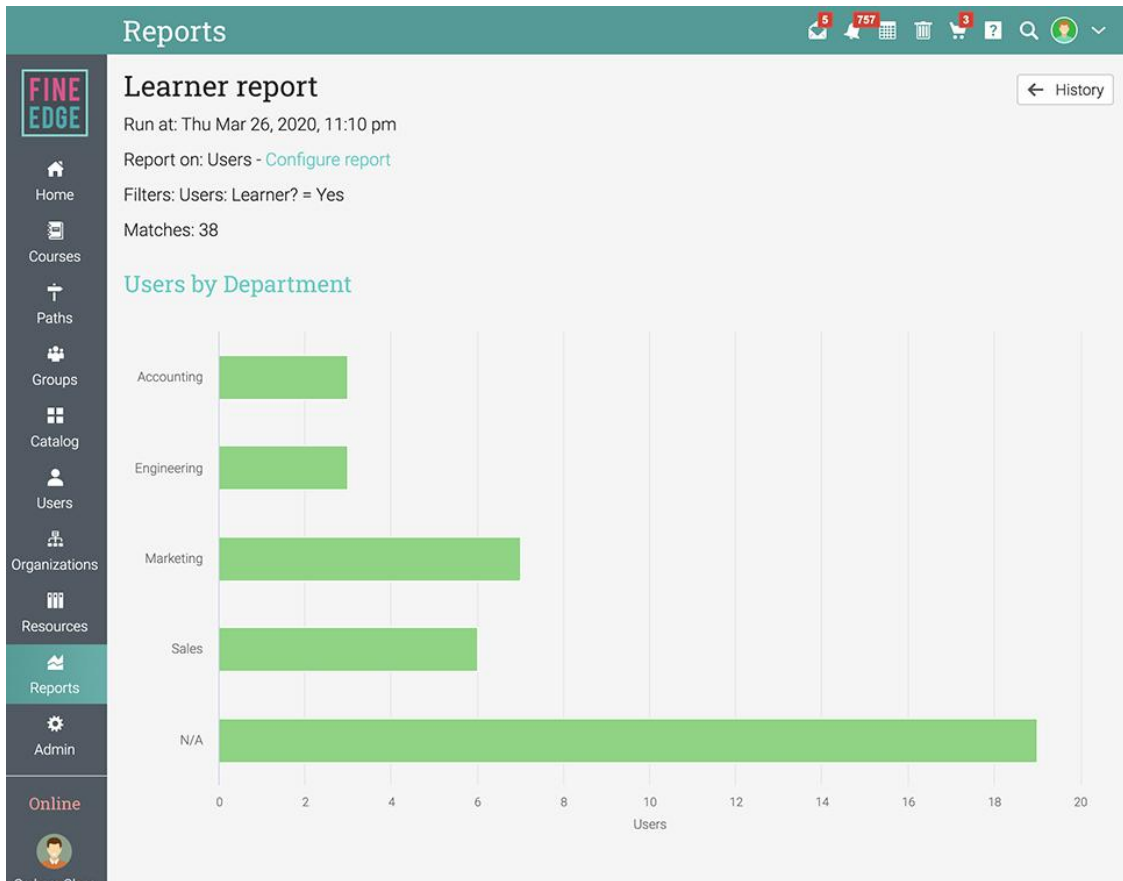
Reports

5 757 3 ?

FINE EDGE

Home
Courses
Paths
Groups
Catalog
Users
Organizations
Resources
Reports
Admin

Online

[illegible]

Learner report

← History

Run at: Thu Mar 26, 2020, 11:10 pm

Report on: Users - Configure report

Filters: Users: Learner? = Yes

Matches: 38

Users by Department

Accounting
Engineering
Marketing
Sales
N/A

0 2 4 6 8 10 12 14 16 18 20

Users